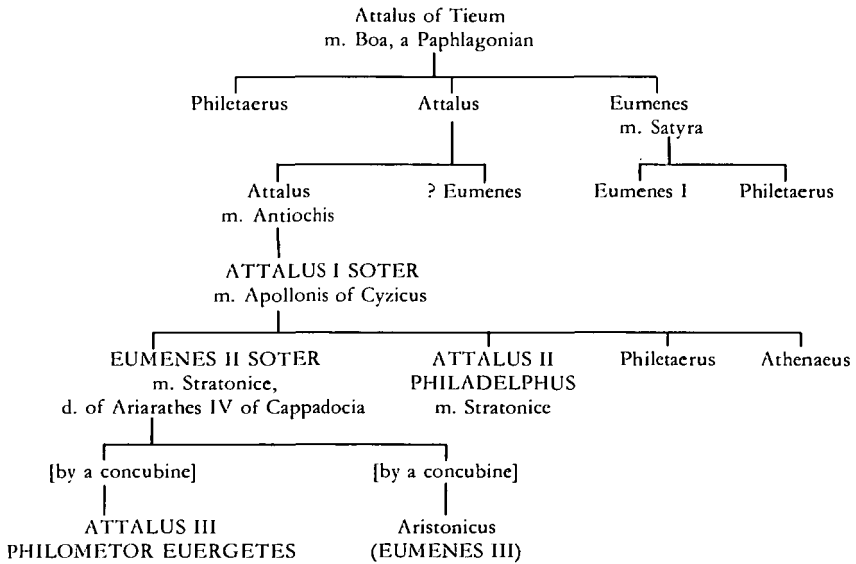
Attalus of Tieum
m. Boa, a Paphlagonian

Philetaerus

Attalus

Eumenes
m. Satyra

Attalus
m. Antiochis

? Eumenes

Eumenes I

Philetaerus

ATTALUS I SOTER
m. Apollonis of Cyzicus

EUMENES II SOTER
m. Stratonice,
d. of Ariarathes IV of Cappadocia

ATTALUS II
PHILADELPHUS
m. Stratonice

Philetaerus

Athenaeus

[by a concubine]

ATTALUS III
PHILOMETOR EUERGETES

[by a concubine]

Aristonicus
(EUMENES III)